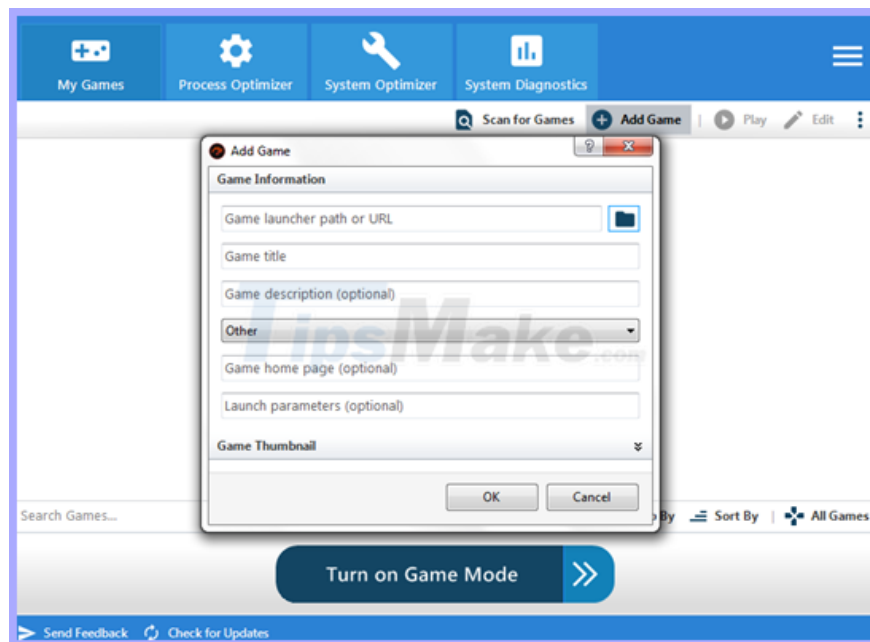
My Games
Process Optimizer
System Optimizer
System Diagnostics

Scan for Games
Add Game
Play
Edit

Add Game
?
X
Game Information
Game launcher path or URL
Game title
Game description (optional)
Other
Game home page (optional)
Launch parameters (optional)
Game Thumbnail
OK
Cancel

TipsMake.com

Search Games...
p By
Sort By
All Games

Turn on Game Mode

Send Feedback
Check for Updates